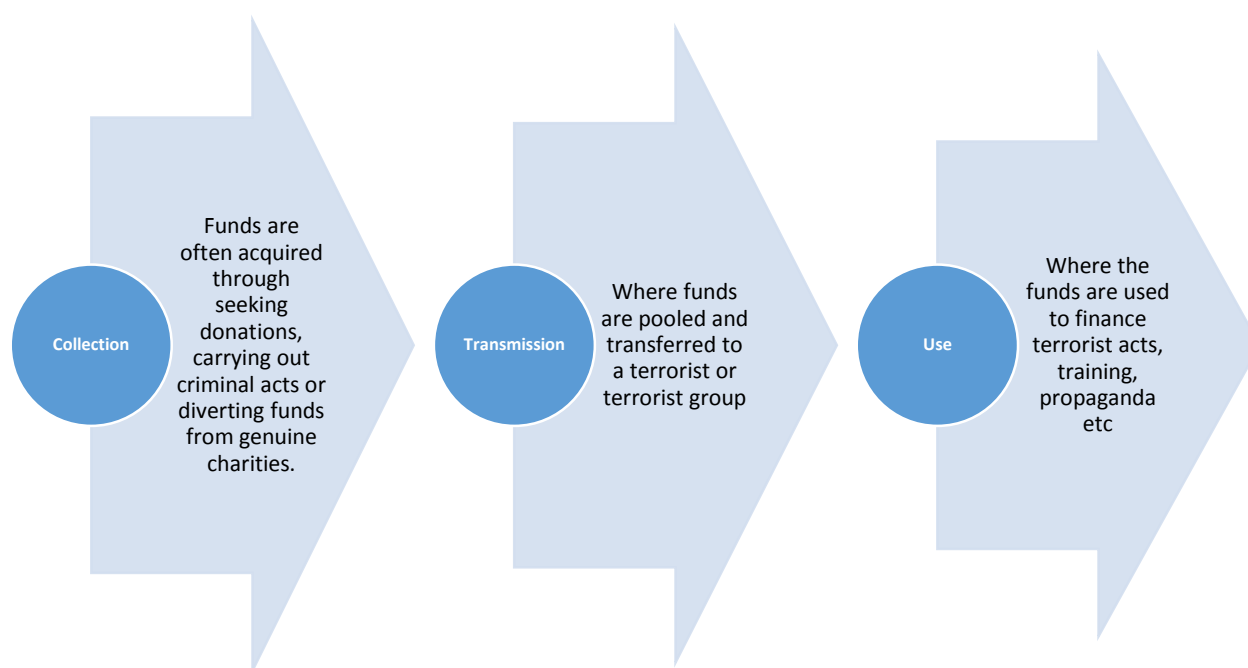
Collection

Funds are often acquired through seeking donations, carrying out criminal acts or diverting funds from genuine charities.

Transmission

Where funds are pooled and transferred to a terrorist or terrorist group

Use

Where the funds are used to finance terrorist acts, training, propaganda etc